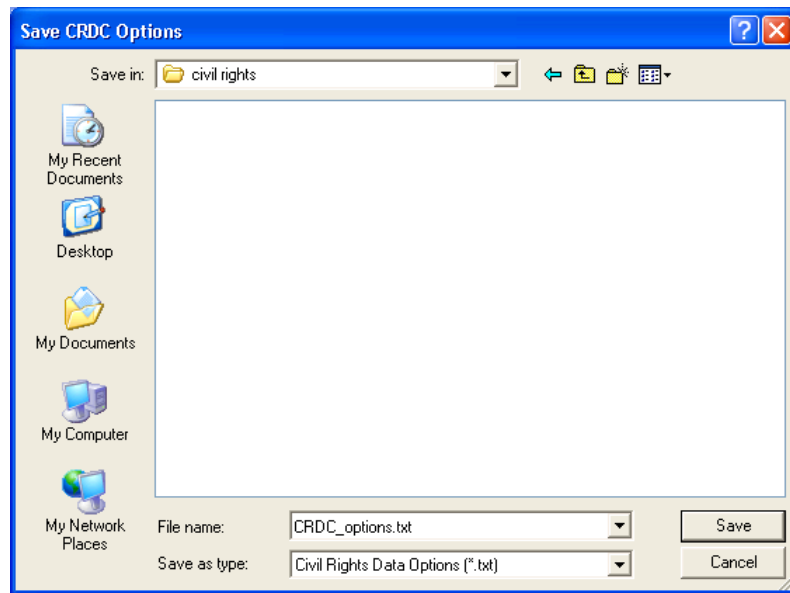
Save CRDC Options

Save in: civil rights

My Recent Documents

Desktop

My Documents

My Computer

My Network Places

File name: CRDC_options.txt

Save as type: Civil Rights Data Options (*.txt)

Save

Cancel